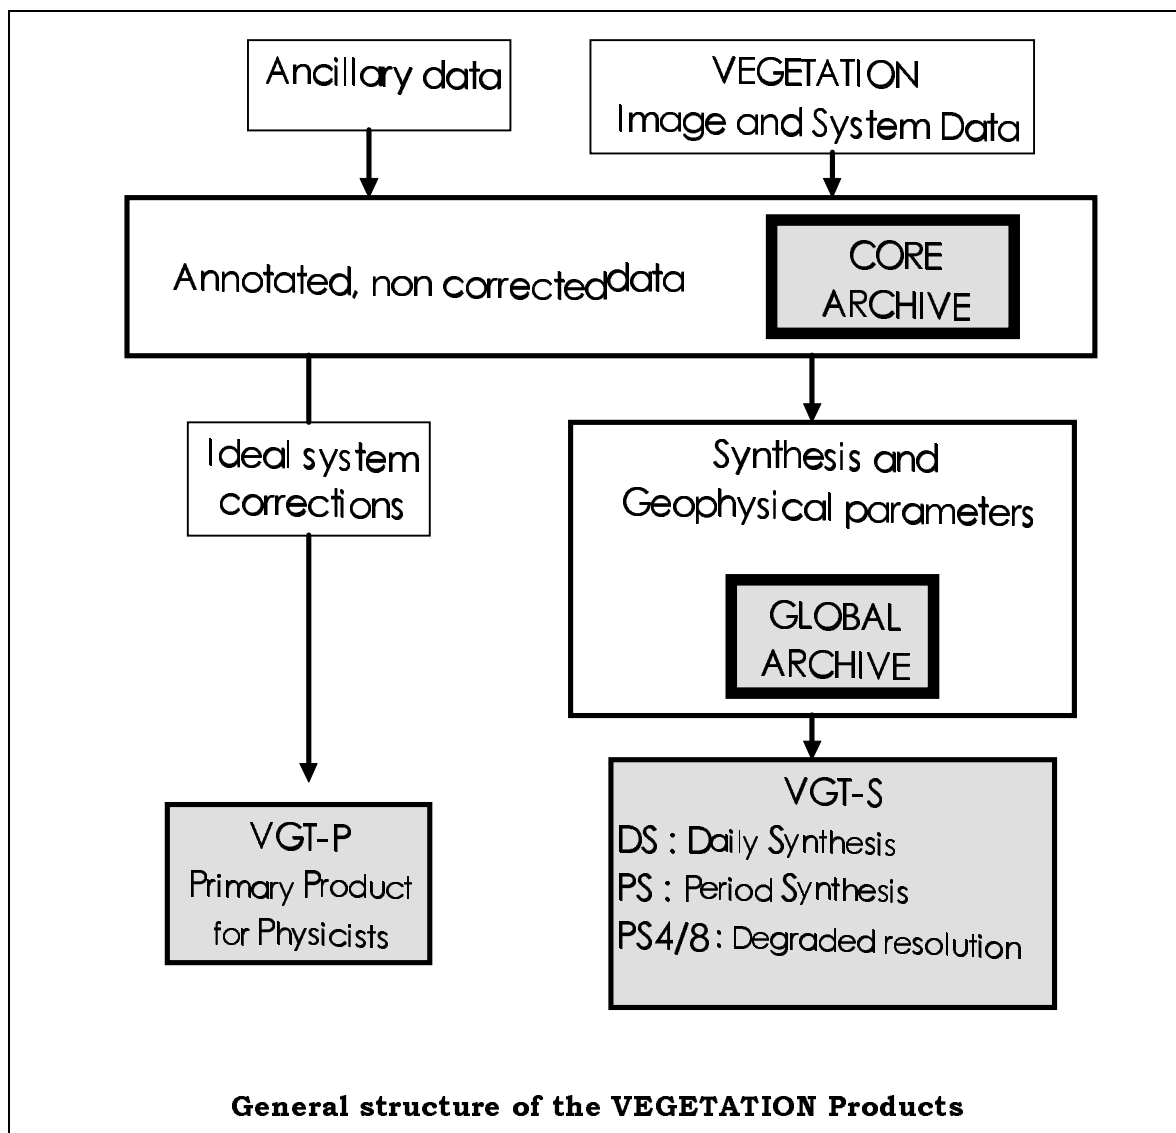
Ancillary data

VEGETATION
Image and System Data

Annotated, non corrected data

CORE
ARCHIVE

Ideal system
corrections

Synthesis and
Geophysical parameters

GLOBAL
ARCHIVE

VGT-P
Primary Product
for Physicists

VGT-S
DS : Daily Synthesis
PS : Period Synthesis
PS4/8 : Degraded resolution

General structure of the VEGETATION Products